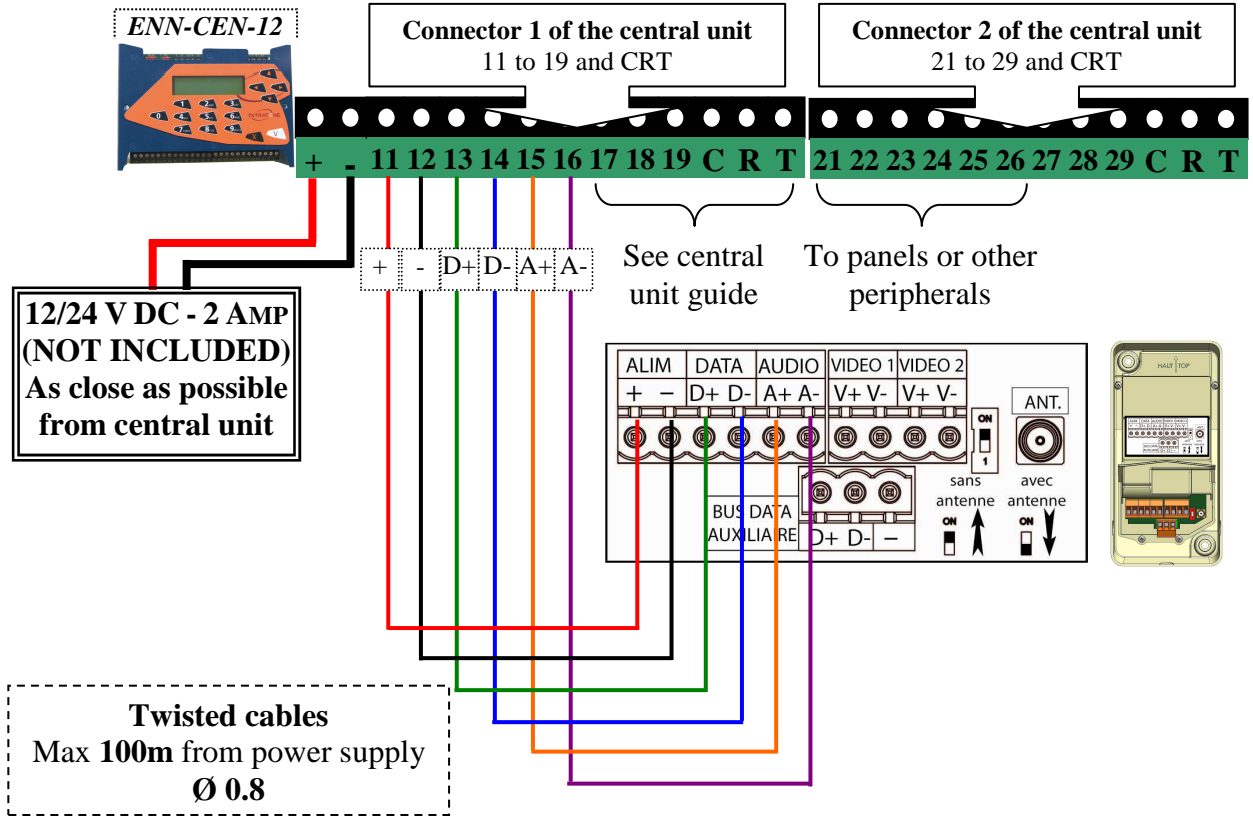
ENN-CEN-12

Connector 1 of the central unit
11 to 19 and CRT

Connector 2 of the central unit
21 to 29 and CRT

+ - 11 12 13 14 15 16 17 18 19 C R T 21 22 23 24 25 26 27 28 29 C R T

+ - D+ D- A+ A-

See central unit guide

To panels or other peripherals

12/24 V DC - 2 AMP (NOT INCLUDED) As close as possible from central unit

ALIM DATA AUDIO VIDEO 1 VIDEO 2
+ − D+ D- A+ A- V+ V- V+ V-

ON
1

ANT.

BUS DATA AUXILIAIRE
D+ D- −

sans antenne
ON

avec antenne
ON

HAUT TOP

Twisted cables
Max **100m** from power supply
**Ø 0.8**